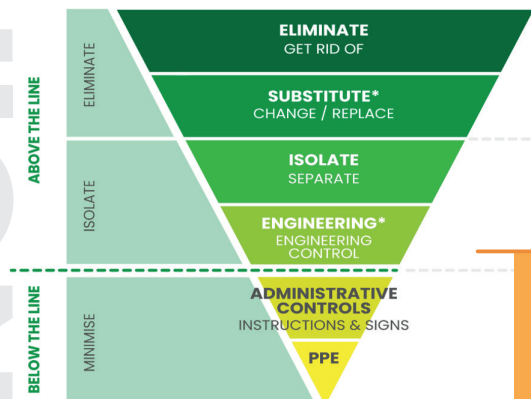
ABOVE THE LINE

ELIMINATE

ISOLATE

ELIMINATE
GET RID OF

SUBSTITUTE*
CHANGE / REPLACE

ISOLATE
SEPARATE

ENGINEERING*
ENGINEERING CONTROL

BELOW THE LINE

MINIMISE

ADMINISTRATIVE CONTROLS
INSTRUCTIONS & SIGNS

PPE